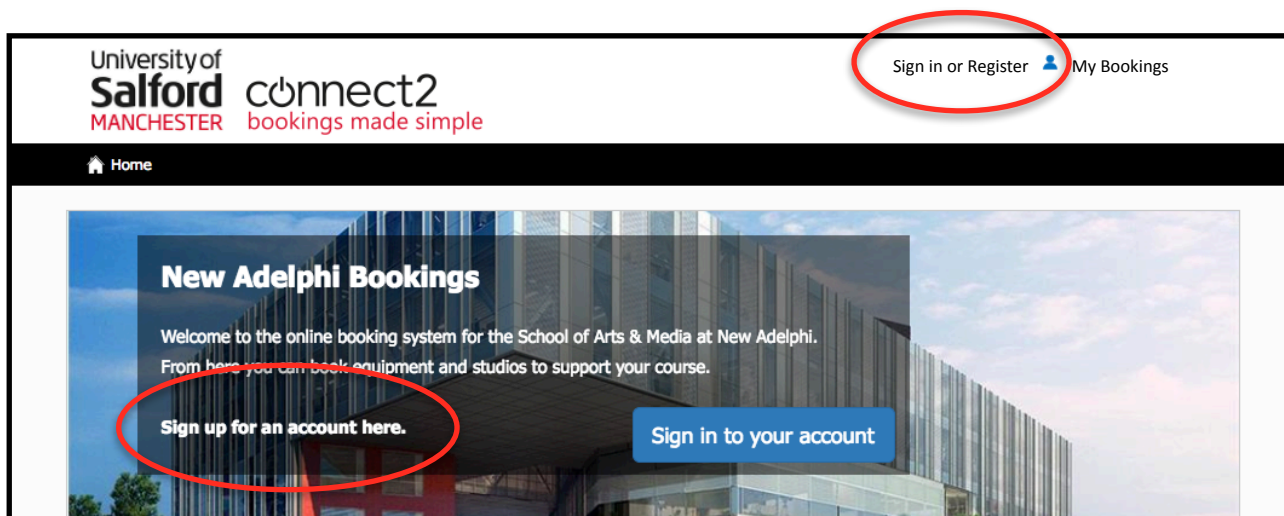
University of
Salford
MANCHESTER

connect2
bookings made simple

Sign in or Register

My Bookings

Home

New Adelphi Bookings

Welcome to the online booking system for the School of Arts & Media at New Adelphi.
From here you can book equipment and studios to support your course.

Sign up for an account here.

Sign in to your account